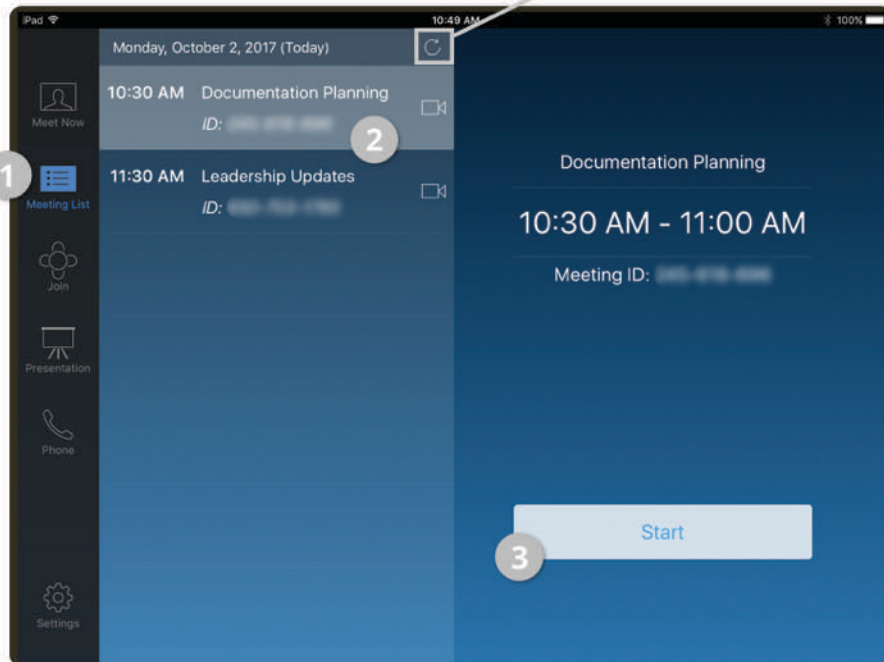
iPad

10:49 AM

100%

Monday, October 2, 2017 (Today)

Meet Now

1

Meeting List

Join

Presentation

Phone

Settings

10:30 AM Documentation Planning

ID: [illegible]

2

11:30 AM Leadership Updates

ID: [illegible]

Documentation Planning

10:30 AM - 11:00 AM

Meeting ID: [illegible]

Start

3